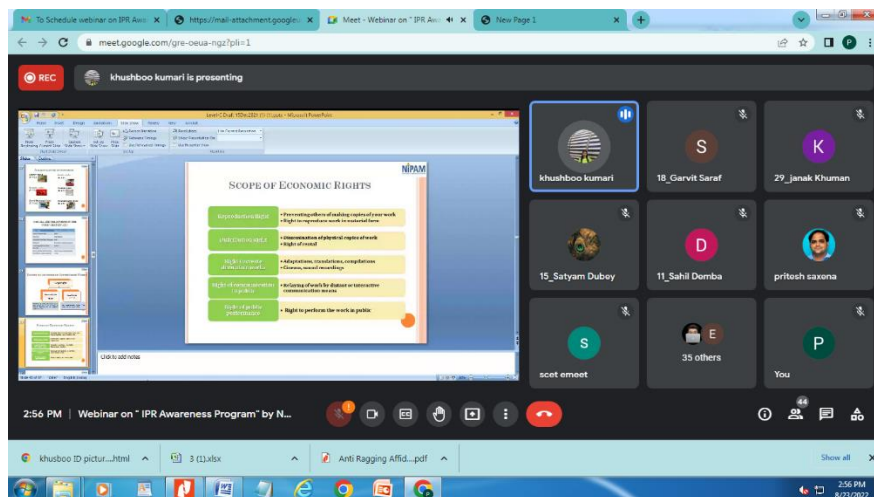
To Schedule webinar on IPR Awa ×
https://mail-attachment.googleu ×
Meet - Webinar on " IPR Aw ×
New Page 1 ×
meet.google.com/gre-oeua-ngz?pli=1

REC
khushboo kumari is presenting

NIPAM
SCOPE OF ECONOMIC RIGHTS

| Reproduction Right | • Preventing others of making copies of your work • Right to reproduce work in material form |
|---|---|
| Distribution right | • Dissemination of physical copies of work • Right of rental |
| Right to create derivative works | • Adaptations, translations, compilations • Cinema, sound recordings |
| Right of communication to public | • Relaying of work by distant or interactive communication means |
| Right of public performance | • Right to perform the work in public |

Click to add notes

khushboo kumari
S
18_Garvit Saraf
K
29_janak Khuman
15_Satyam Dubey
D
11_Sahil Domba
pritesh saxena
S
scet emeet
E
35 others
P
You

2:56 PM | Webinar on " IPR Awareness Program" by N...
44

khusboo ID pictur....html
3 (1).xlsx
Anti Ragging Affid....pdf
Show all
2:56 PM
8/23/2022